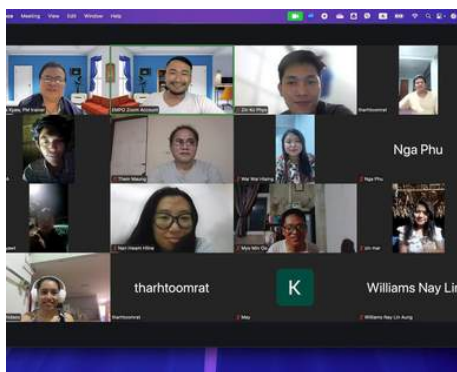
Meeting View Edit Window Help

Kyaw, Phil trainer
EMPO Zoom Account
Zin Ko Phyo
tharhtoomrat
Thein Maung
Wai Wai Hlaing
Nga Phu
Nga Phu
Nan Hsam Hline
Myo Min Oo
Lin mar
tharhtoomrat
tharhtoomrat
K
May
Williams Nay Lin
Williams Nay Lin Aung